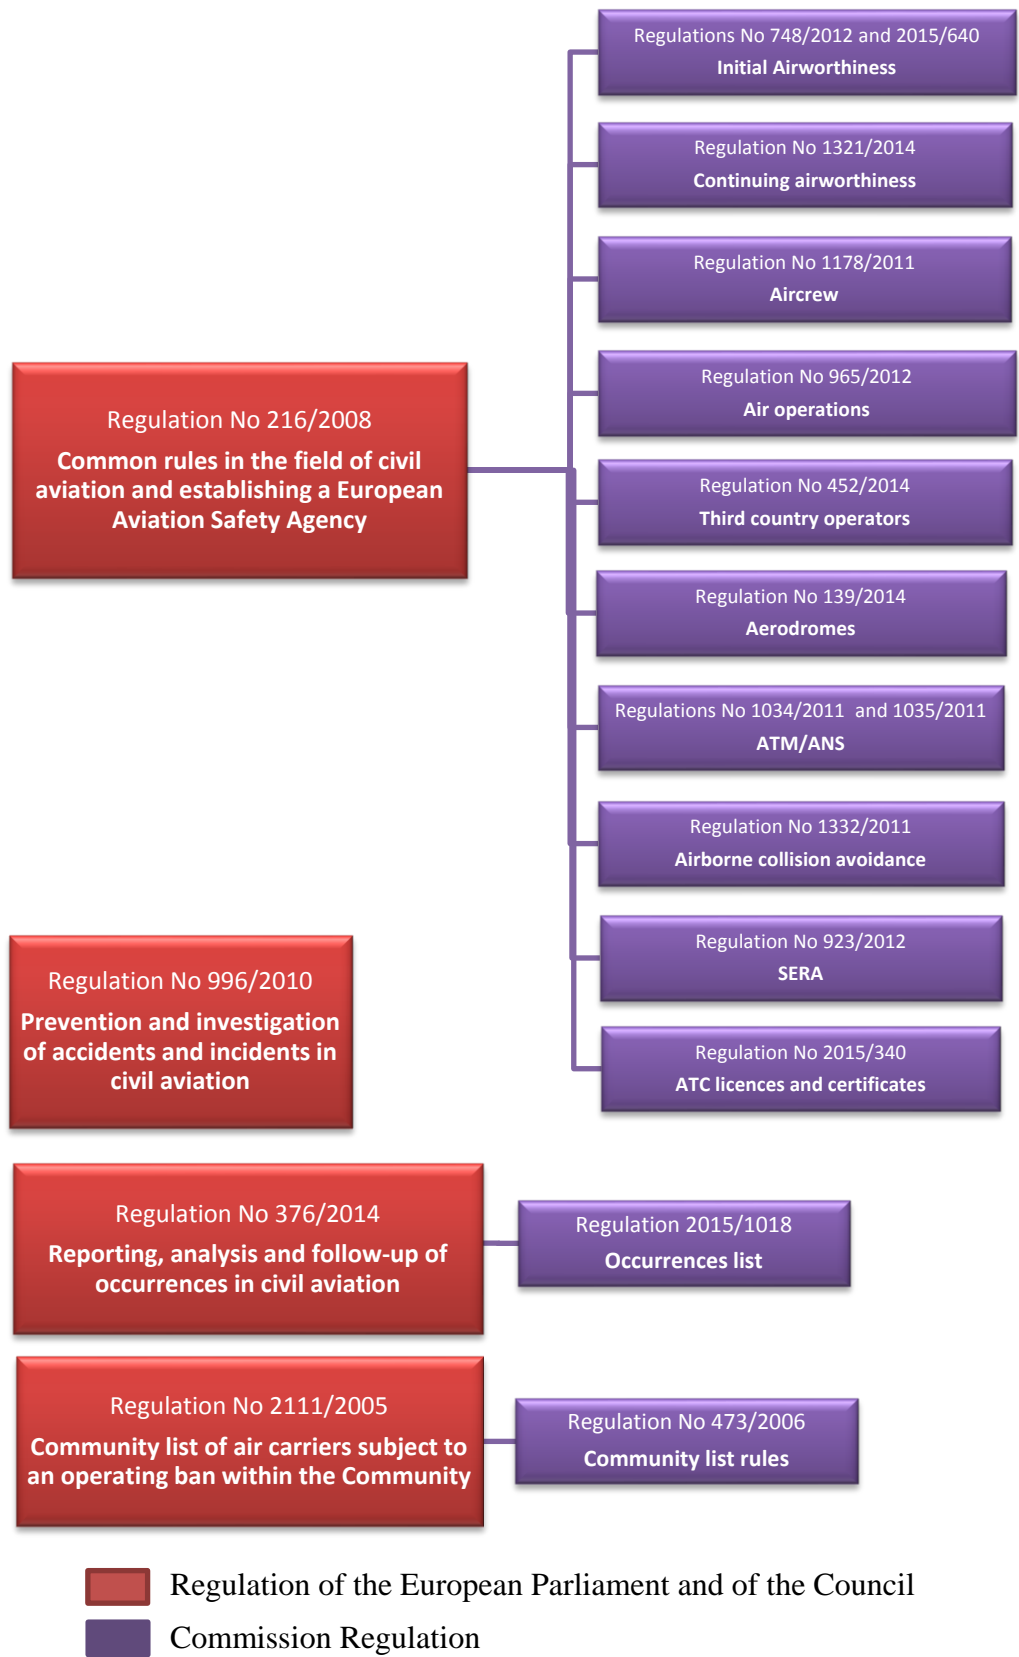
Regulations No 748/2012 and 2015/640
Initial Airworthiness

Regulation No 1321/2014
Continuing airworthiness

Regulation No 1178/2011
Aircrew

Regulation No 965/2012
Air operations

Regulation No 216/2008
Common rules in the field of civil aviation and establishing a European Aviation Safety Agency

Regulation No 452/2014
Third country operators

Regulation No 139/2014
Aerodromes

Regulations No 1034/2011 and 1035/2011
ATM/ANS

Regulation No 1332/2011
Airborne collision avoidance

Regulation No 996/2010
Prevention and investigation of accidents and incidents in civil aviation

Regulation No 923/2012
SERA

Regulation No 2015/340
ATC licences and certificates

Regulation No 376/2014
Reporting, analysis and follow-up of occurrences in civil aviation

Regulation 2015/1018
Occurrences list

Regulation No 2111/2005
Community list of air carriers subject to an operating ban within the Community

Regulation No 473/2006
Community list rules

Regulation of the European Parliament and of the Council
Commission Regulation